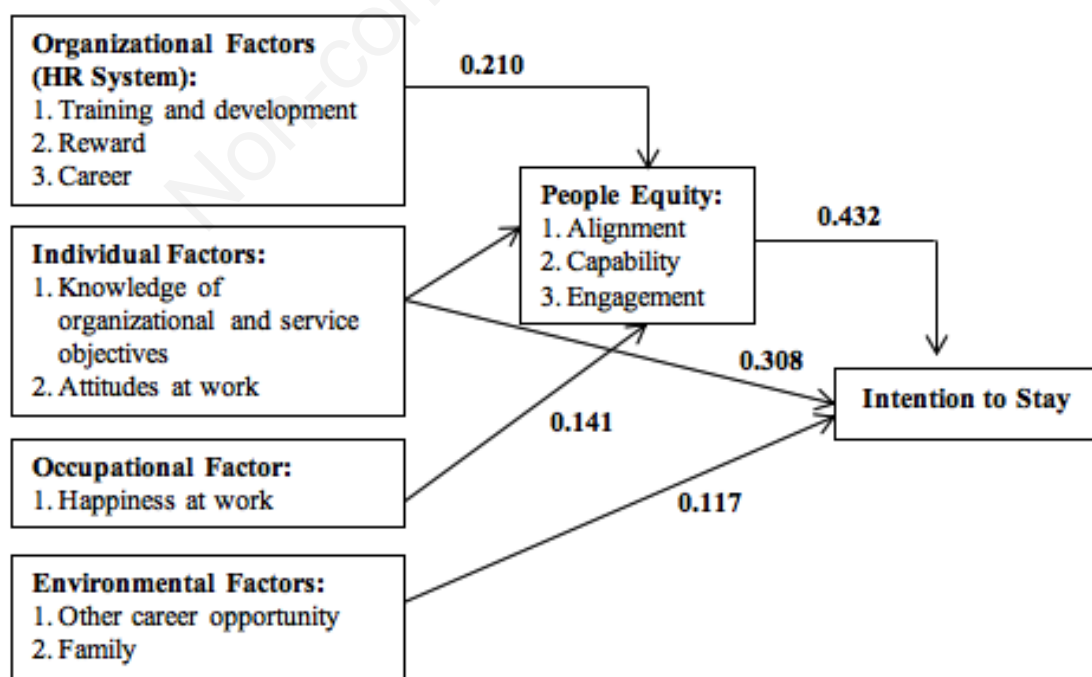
Organizational Factors (HR System):
1. Training and development
2. Reward
3. Career

0.210

People Equity:
1. Alignment
2. Capability
3. Engagement

0.432

Individual Factors:
1. Knowledge of organizational and service objectives
2. Attitudes at work

0.308

Intention to Stay

0.141

Occupational Factor:
1. Happiness at work

0.117

Environmental Factors:
1. Other career opportunity
2. Family